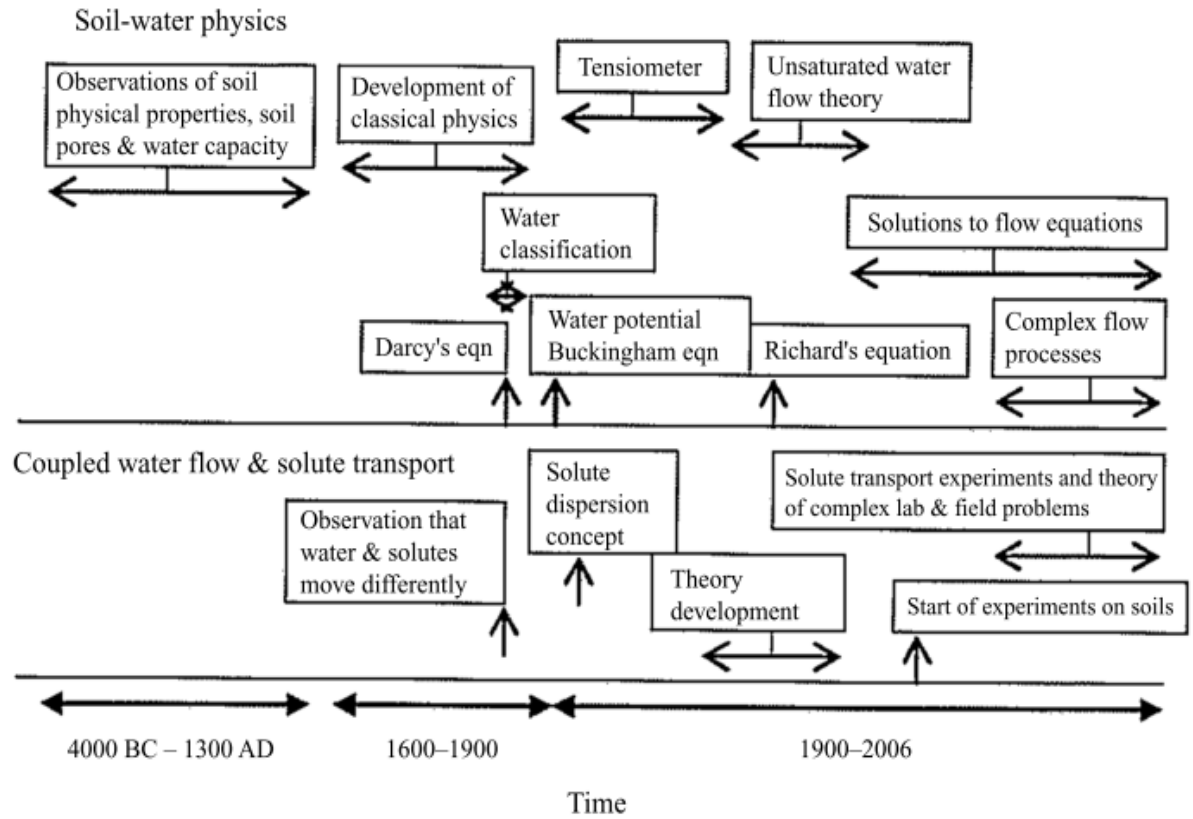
Soil-water physics

Observations of soil physical properties, soil pores & water capacity

Development of classical physics

Tensiometer

Unsaturated water flow theory

Water classification

Solutions to flow equations

Darcy's eqn

Water potential Buckingham eqn

Richard's equation

Complex flow processes

Coupled water flow & solute transport

Solute dispersion concept

Solute transport experiments and theory of complex lab & field problems

Observation that water & solutes move differently

Theory development

Start of experiments on soils

4000 BC – 1300 AD

1600–1900

1900–2006

Time